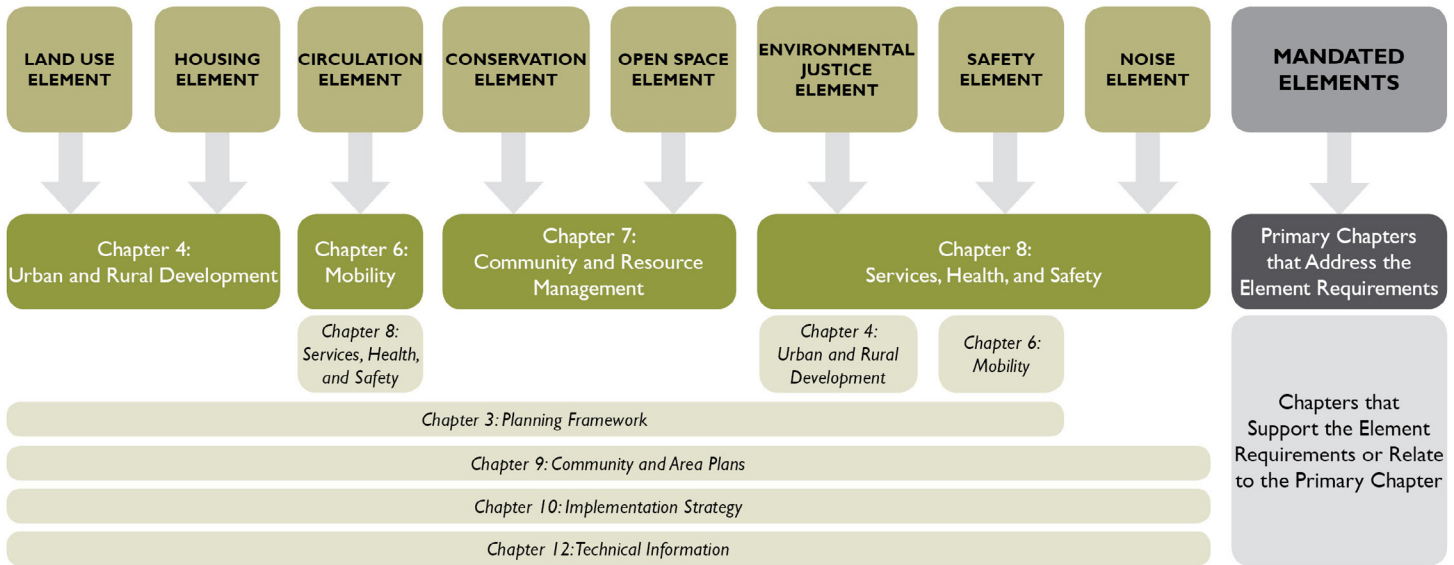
LAND USE ELEMENT

HOUSING ELEMENT

CIRCULATION ELEMENT

CONSERVATION ELEMENT

OPEN SPACE ELEMENT

ENVIRONMENTAL JUSTICE ELEMENT

SAFETY ELEMENT

NOISE ELEMENT

MANDATED ELEMENTS

Chapter 4: Urban and Rural Development

Chapter 6: Mobility

Chapter 7: Community and Resource Management

Chapter 8: Services, Health, and Safety

Primary Chapters that Address the Element Requirements

Chapter 8: Services, Health, and Safety

Chapter 4: Urban and Rural Development

Chapter 6: Mobility

Chapter 3: Planning Framework

Chapter 9: Community and Area Plans

Chapter 10: Implementation Strategy

Chapter 12: Technical Information

Chapters that Support the Element Requirements or Relate to the Primary Chapter